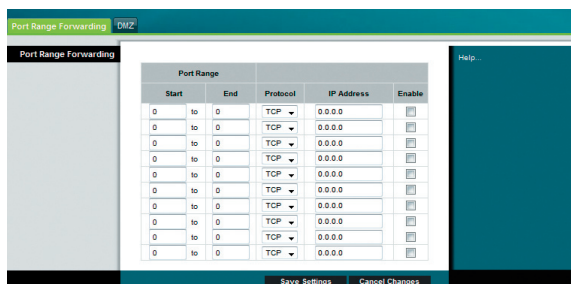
Port Range Forwarding DMZ

Port Range Forwarding

| Port Range | | | Protocol | IP Address | Enable |
|---|---|---|---|---|---|
| Start | | End | | | |
| 0 | to | 0 | TCP | 0.0.0.0 | |
| 0 | to | 0 | TCP | 0.0.0.0 | |
| 0 | to | 0 | TCP | 0.0.0.0 | |
| 0 | to | 0 | TCP | 0.0.0.0 | |
| 0 | to | 0 | TCP | 0.0.0.0 | |
| 0 | to | 0 | TCP | 0.0.0.0 | |
| 0 | to | 0 | TCP | 0.0.0.0 | |
| 0 | to | 0 | TCP | 0.0.0.0 | |
| 0 | to | 0 | TCP | 0.0.0.0 | |
| 0 | to | 0 | TCP | 0.0.0.0 | |

Help...

Save Settings Cancel Changes